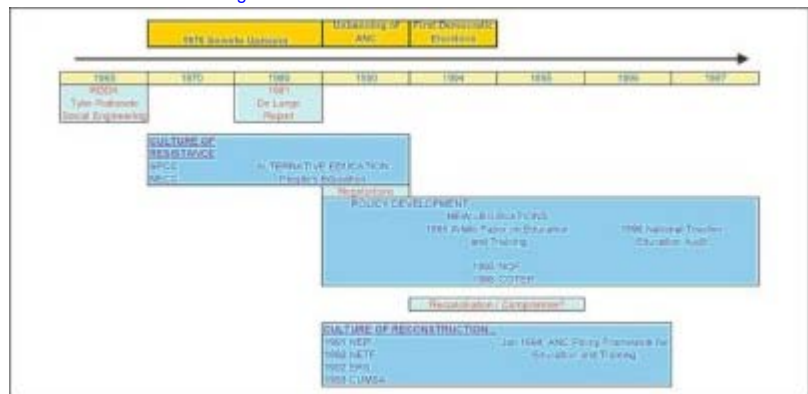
1976 Soweto Uprisings

Unbanning of ANC

First Democratic Elections

| 1960 | 1970 | 1980 | 1990 | 1994 | 1995 | 1996 | 1997 |
|---|---|---|---|---|---|---|---|

WBDA
Tyler Rotbande
Social Engineering

1981
De Lange
Report

CULTURE OF RESISTANCE
NPCC
NECC

ALTERNATIVE EDUCATION
People's Education

Negotiations

POLICY DEVELOPMENT
NEW LEGISLATIONS
1995 White Paper on Education and Training

1996 National Teacher Education Audit

1995 NQF
1996 COTEP

Renegotiation / Compromise?

CULTURE OF RECONSTRUCTION
1991 NEPI
1992 NETF
1992 ERS
1993 CUMSA

Jan 1994 ANC Policy Framework for Education and Training